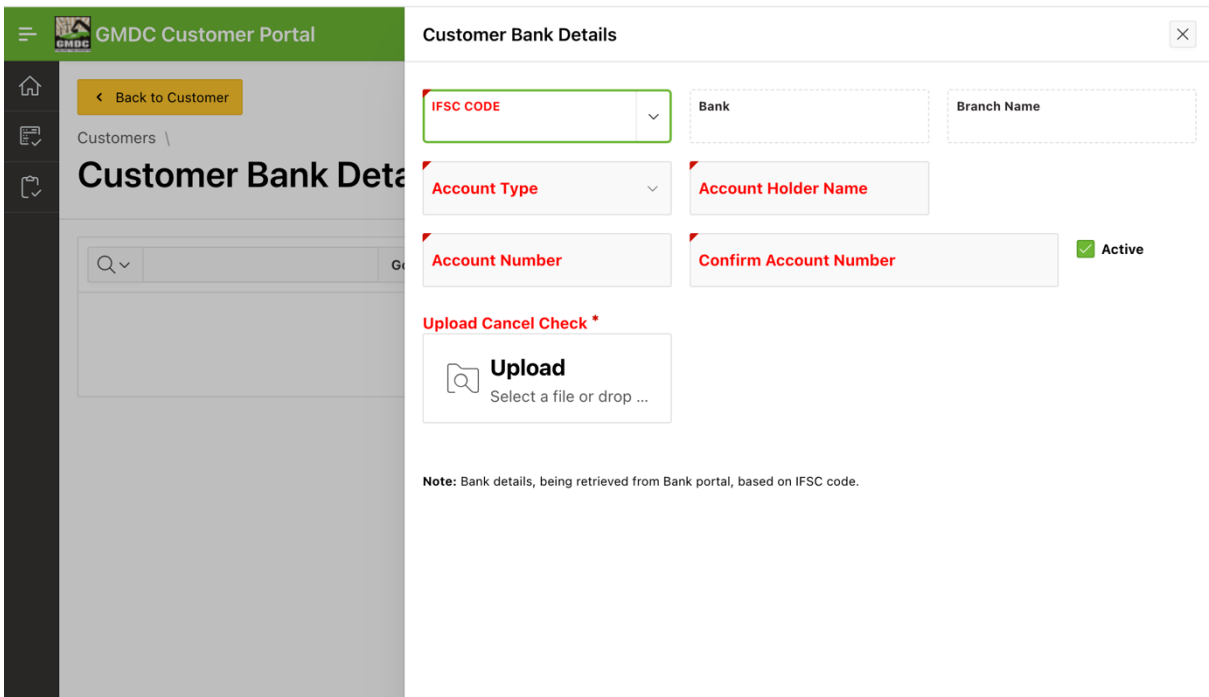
GMDC
GMDC Customer Portal

Back to Customer

Customers \

Customer Bank Deta

Go

Customer Bank Details

IFSC CODE

Bank

Branch Name

Account Type

Account Holder Name

Account Number

Confirm Account Number

Active

Upload Cancel Check *

Upload
Select a file or drop ...

Note: Bank details, being retrieved from Bank portal, based on IFSC code.